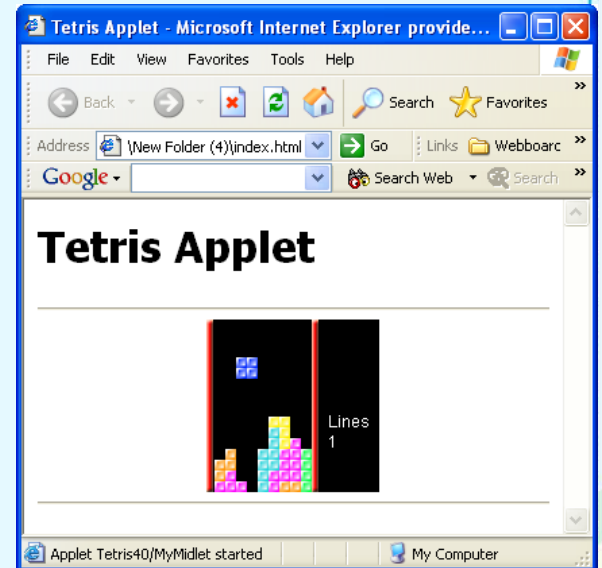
Tetris Applet - Microsoft Internet Explorer provide...

File Edit View Favorites Tools Help

Back Search Favorites

Address \New Folder (4)\index.html Go Links Webboarc

Google Search Web Search

Tetris Applet

Lines
1

Applet Tetris40/MyMidlet started My Computer